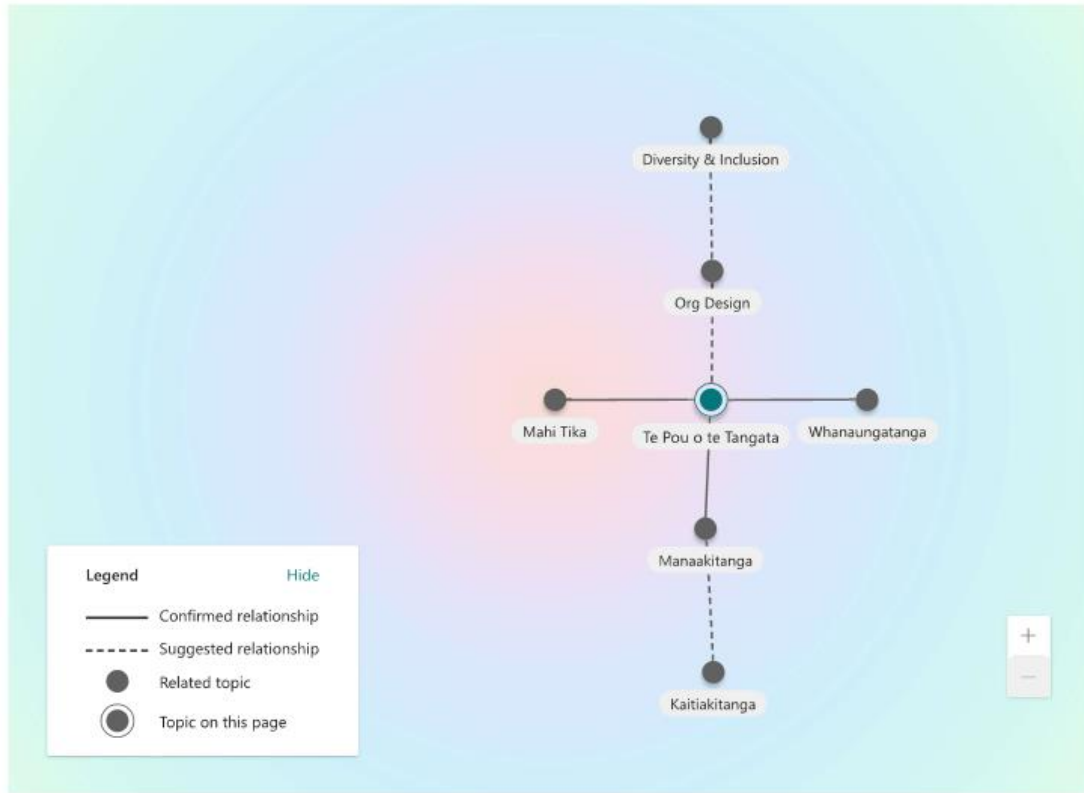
Diversity & Inclusion

Org Design

Mahi Tika

Te Pou o te Tangata

Whanaungatanga

Manaakitanga

Kaitiakitanga

Legend

Hide

Confirmed relationship

Suggested relationship

Related topic

Topic on this page

+

−